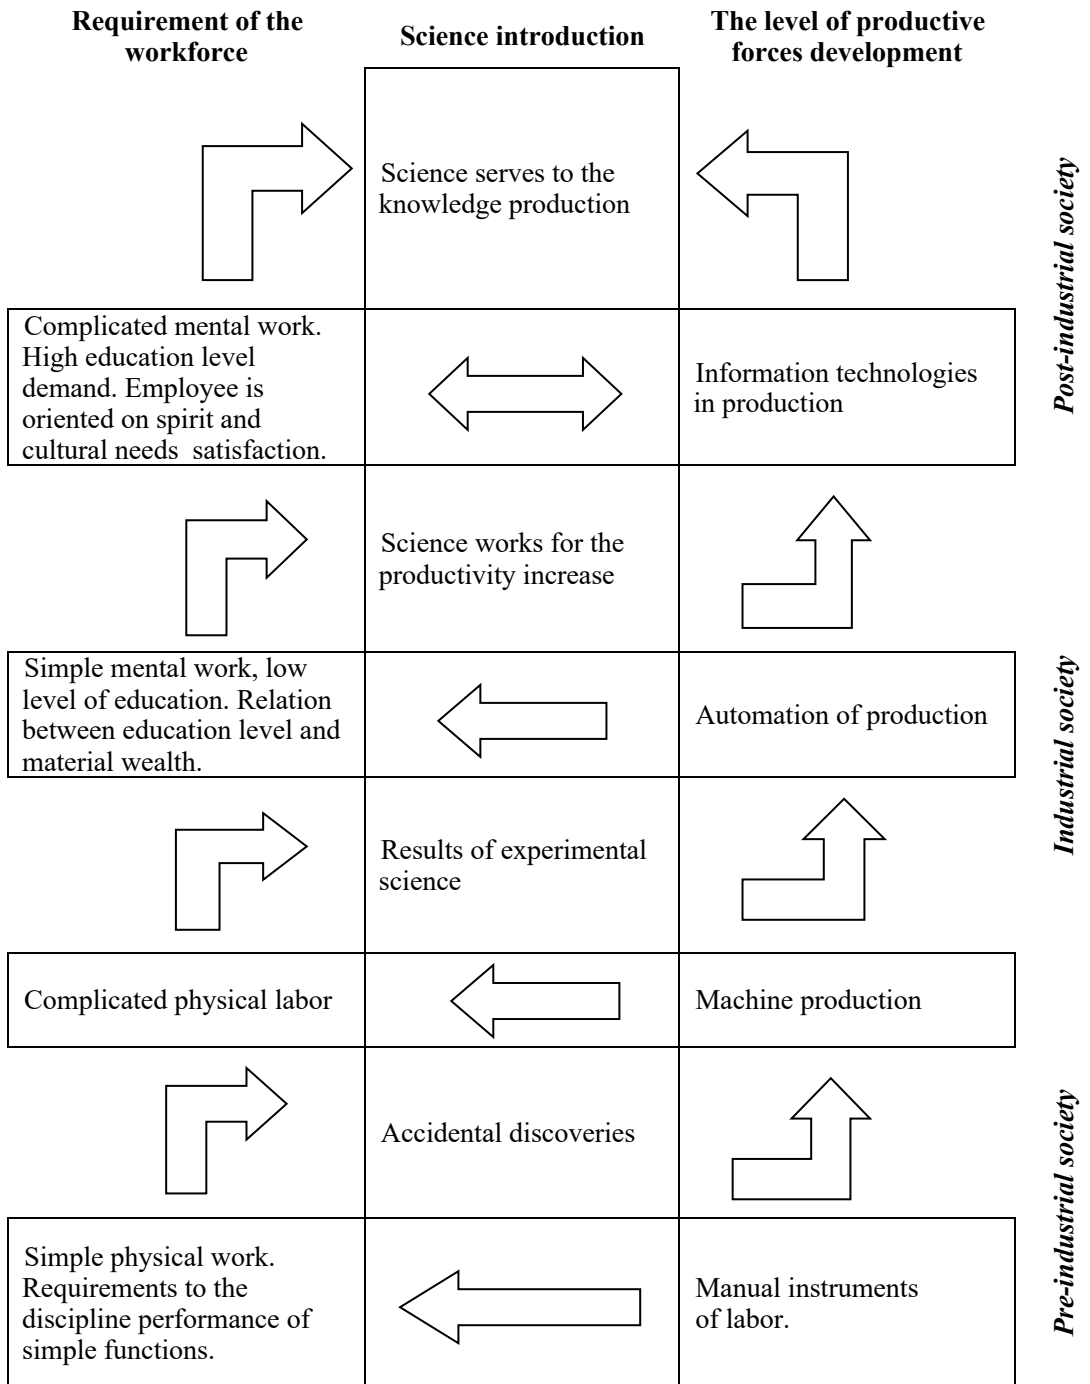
Requirement of the workforce

Science introduction

The level of productive forces development

Science serves to the knowledge production

Post-industrial society

Complicated mental work. High education level demand. Employee is oriented on spirit and cultural needs satisfaction.

Information technologies in production

Science works for the productivity increase

Simple mental work, low level of education. Relation between education level and material wealth.

Automation of production

Industrial society

Results of experimental science

Complicated physical labor

Machine production

Accidental discoveries

Pre-industrial society

Simple physical work. Requirements to the discipline performance of simple functions.

Manual instruments of labor.